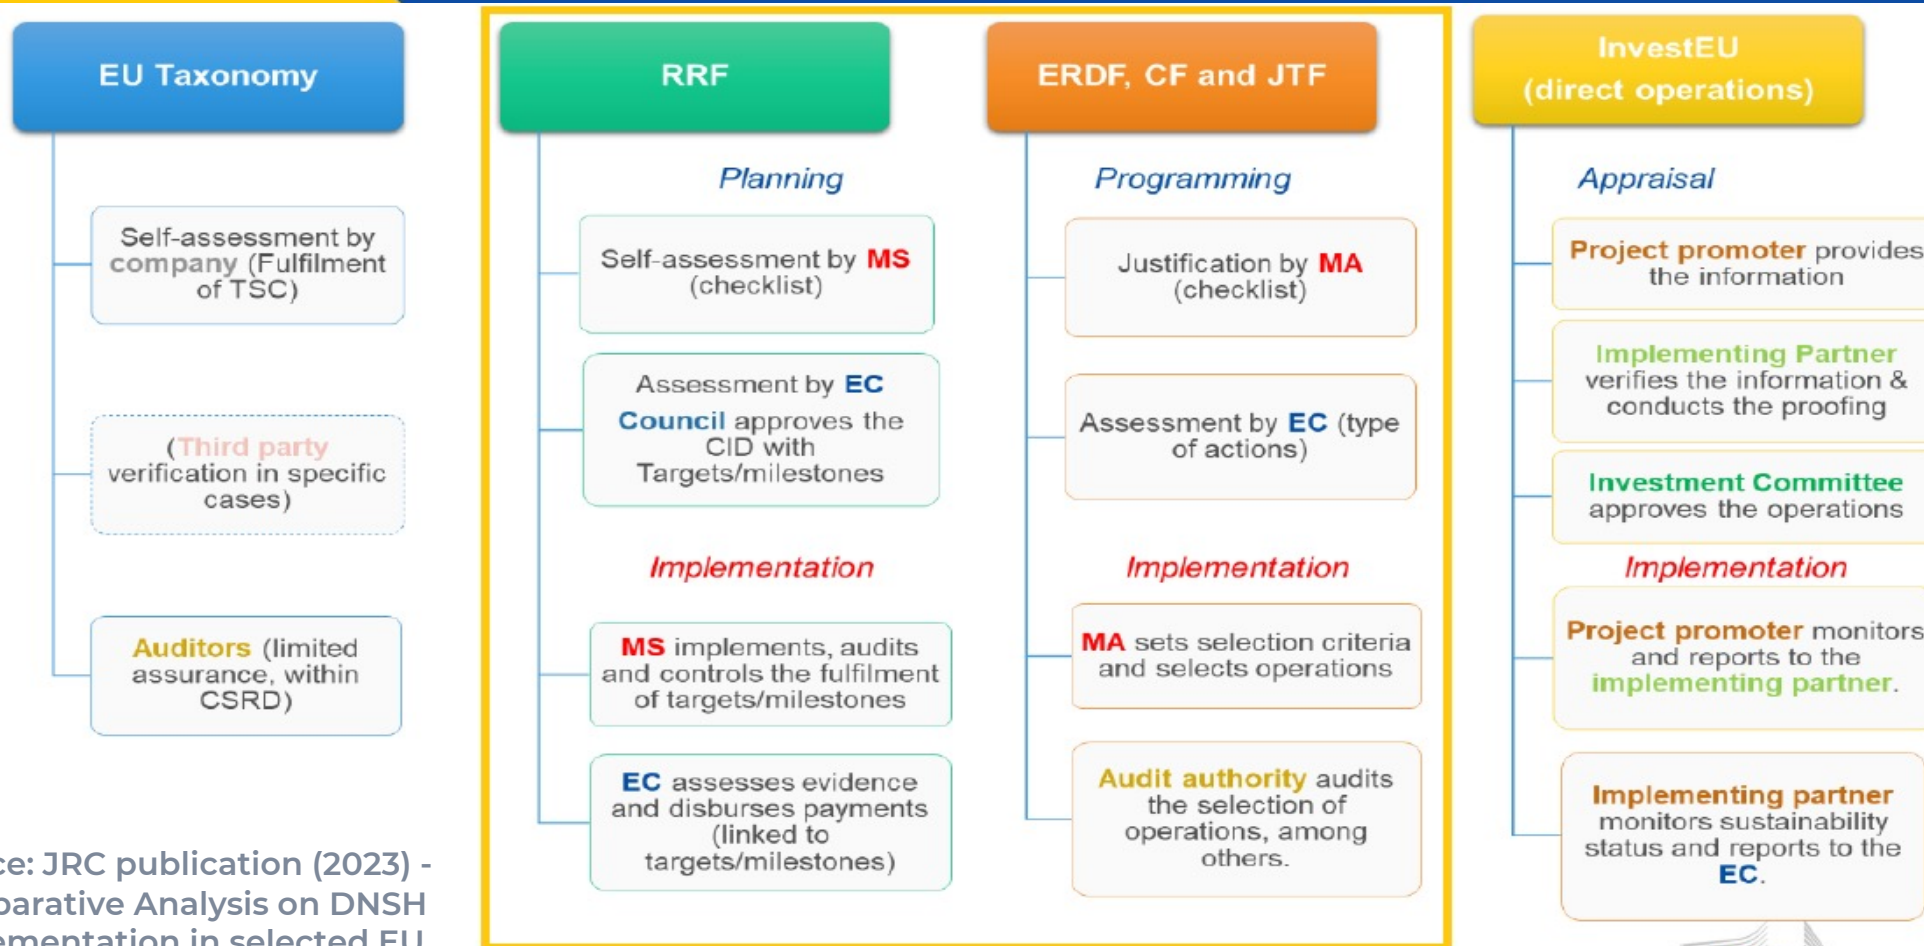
EU Taxonomy

Self-assessment by company (Fulfilment of TSC)

(Third party verification in specific cases)

Auditors (limited assurance, within CSRD)

RRF

Planning

Self-assessment by MS (checklist)

Assessment by EC
Council approves the CID with Targets/milestones

Implementation

MS implements, audits and controls the fulfilment of targets/milestones

EC assesses evidence and disburses payments (linked to targets/milestones)

ERDF, CF and JTF

Programming

Justification by MA (checklist)

Assessment by EC (type of actions)

Implementation

MA sets selection criteria and selects operations

Audit authority audits the selection of operations, among others.

InvestEU (direct operations)

Appraisal

Project promoter provides the information

Implementing Partner verifies the information & conducts the proofing

Investment Committee approves the operations

Implementation

Project promoter monitors and reports to the implementing partner.

Implementing partner monitors sustainability status and reports to the EC.

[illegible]ce: JRC publication (2023) - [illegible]parative Analysis on DNSH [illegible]